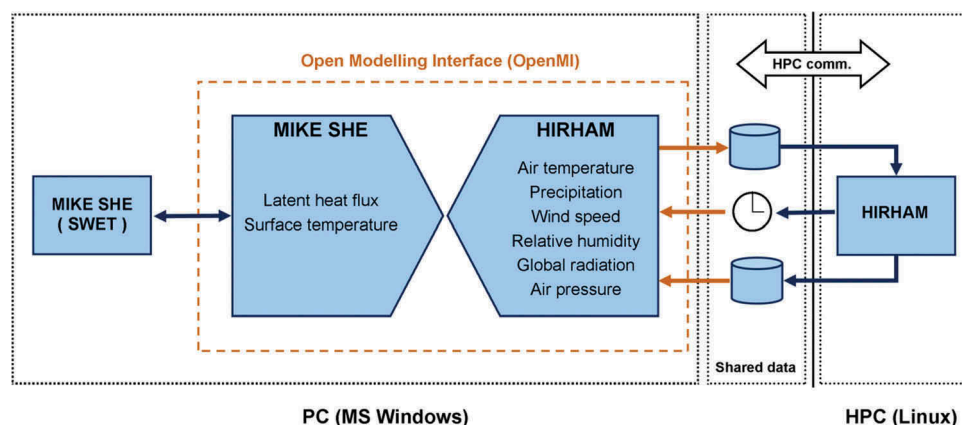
Open Modelling Interface (OpenMI)

HPC comm.

MIKE SHE ( SWET )

MIKE SHE

Latent heat flux
Surface temperature

HIRHAM

Air temperature
Precipitation
Wind speed
Relative humidity
Global radiation
Air pressure

HIRHAM

Shared data

PC (MS Windows)

HPC (Linux)